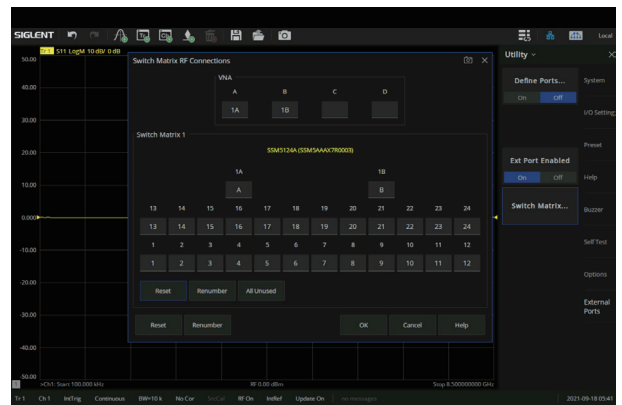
SIGLENT

Local

Tr 1 S11 LogM 10 dB/ 0 dB

50.00
40.00
30.00
20.00
10.00
0.000
-10.00
-20.00
-30.00
-40.00
-50.00

Switch Matrix RF Connections

VNA

| A | B | C | D |
|---|---|---|---|
| 1A | 1B | | |

Switch Matrix 1

SSM5124A (SSM5AAAX7R0003)

1A
A

1B
B

| 13 | 14 | 15 | 16 | 17 | 18 | 19 | 20 | 21 | 22 | 23 | 24 |
|---|---|---|---|---|---|---|---|---|---|---|---|
| 13 | 14 | 15 | 16 | 17 | 18 | 19 | 20 | 21 | 22 | 23 | 24 |
| 1 | 2 | 3 | 4 | 5 | 6 | 7 | 8 | 9 | 10 | 11 | 12 |
| 1 | 2 | 3 | 4 | 5 | 6 | 7 | 8 | 9 | 10 | 11 | 12 |

Reset Renumber All Unused

Reset Renumber OK Cancel Help

Utility

Define Ports...
On Off

System

I/O Setting

Preset

Ext Port Enabled
On Off

Help

Switch Matrix...

Buzzer

Self Test

Options

External Ports

>Ch1: Start 100.000 kHz RF 0.00 dBm Stop 8.500000000 GHz

Tr 1 Ch 1 IntTrig Continuous BW=10 k No Cor SrcCal RF On IntRef Update On No Messages 2021-09-18 05:41